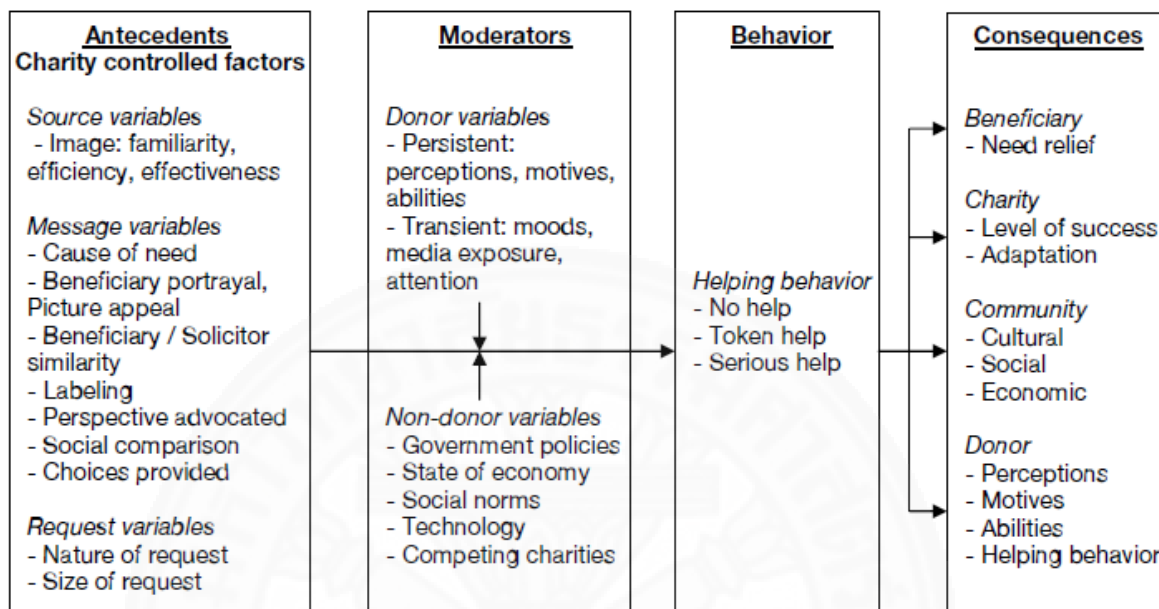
Antecedents
Charity controlled factors

Source variables
- Image: familiarity, efficiency, effectiveness

Message variables
- Cause of need
- Beneficiary portrayal, Picture appeal
- Beneficiary / Solicitor similarity
- Labeling
- Perspective advocated
- Social comparison
- Choices provided

Request variables
- Nature of request
- Size of request

Moderators

Donor variables
- Persistent: perceptions, motives, abilities
- Transient: moods, media exposure, attention

Non-donor variables
- Government policies
- State of economy
- Social norms
- Technology
- Competing charities

Behavior

Helping behavior
- No help
- Token help
- Serious help

Consequences

Beneficiary
- Need relief

Charity
- Level of success
- Adaptation

Community
- Cultural
- Social
- Economic

Donor
- Perceptions
- Motives
- Abilities
- Helping behavior